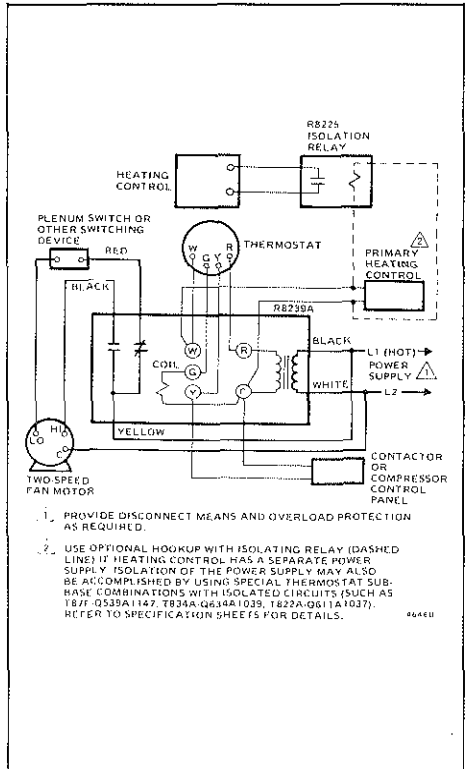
R8225
ISOLATION
RELAY

HEATING
CONTROL

PLENUM SWITCH OR
OTHER SWITCHING
DEVICE

RED

THERMOSTAT

W G Y R

BLACK

PRIMARY
HEATING
CONTROL

2

R8239A

W

R

BLACK

L1 (HOT)

COIL

G

POWER
SUPPLY

1

Y

C

WHITE

L2

HI

LO

C

YELLOW

CONTACTOR
OR
COMPRESSOR
CONTROL
PANEL

TWO-SPEED
FAN MOTOR

1 PROVIDE DISCONNECT MEANS AND OVERLOAD PROTECTION AS REQUIRED.

2 USE OPTIONAL HOOKUP WITH ISOLATING RELAY (DASHED LINE) IF HEATING CONTROL HAS A SEPARATE POWER SUPPLY. ISOLATION OF THE POWER SUPPLY MAY ALSO BE ACCOMPLISHED BY USING SPECIAL THERMOSTAT SUBBASE COMBINATIONS WITH ISOLATED CIRCUITS (SUCH AS T87F-Q539A1147, T834A-Q634A1039, T822A-Q611A1037). REFER TO SPECIFICATION SHEETS FOR DETAILS.

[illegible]